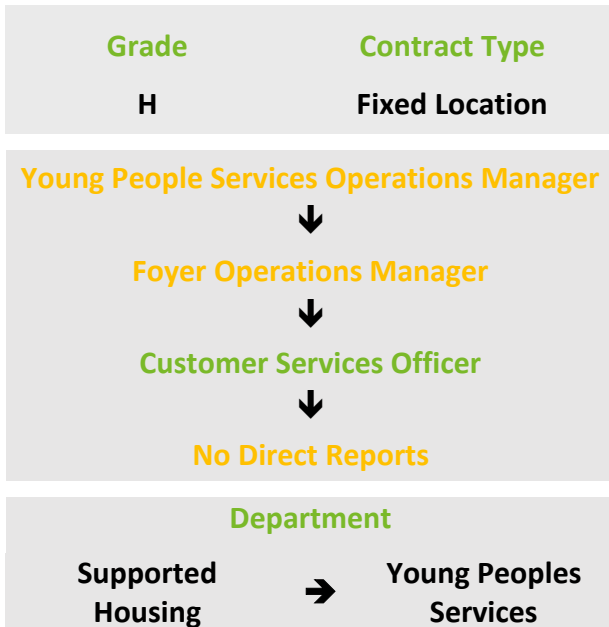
| Grade | Contract Type |
|---|---|
| H | Fixed Location |

Young People Services Operations Manager

Foyer Operations Manager

Customer Services Officer

No Direct Reports

Department

Supported Housing → Young Peoples Services